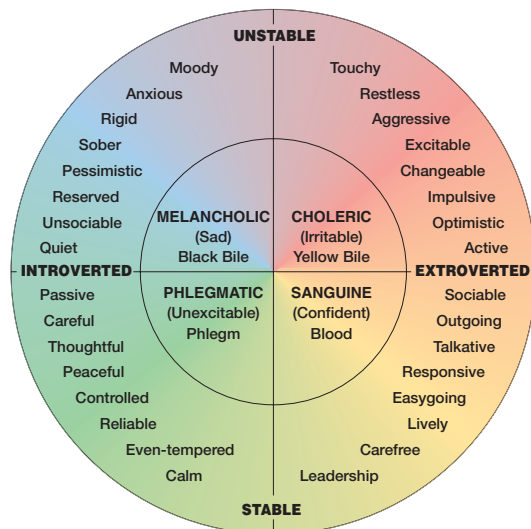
UNSTABLE

Moody
Anxious
Rigid
Sober
Pessimistic
Reserved
Unsociable
Quiet

Touchy
Restless
Aggressive
Excitable
Changeable
Impulsive
Optimistic
Active

MELANCHOLIC
(Sad)
Black Bile

CHOLERIC
(Irritable)
Yellow Bile

INTROVERTED

EXTROVERTED

PHLEGMATIC
(Unexcitable)
Phlegm

SANGUINE
(Confident)
Blood

Passive
Careful
Thoughtful
Peaceful
Controlled
Reliable
Even-tempered
Calm

Sociable
Outgoing
Talkative
Responsive
Easygoing
Lively
Carefree
Leadership

STABLE